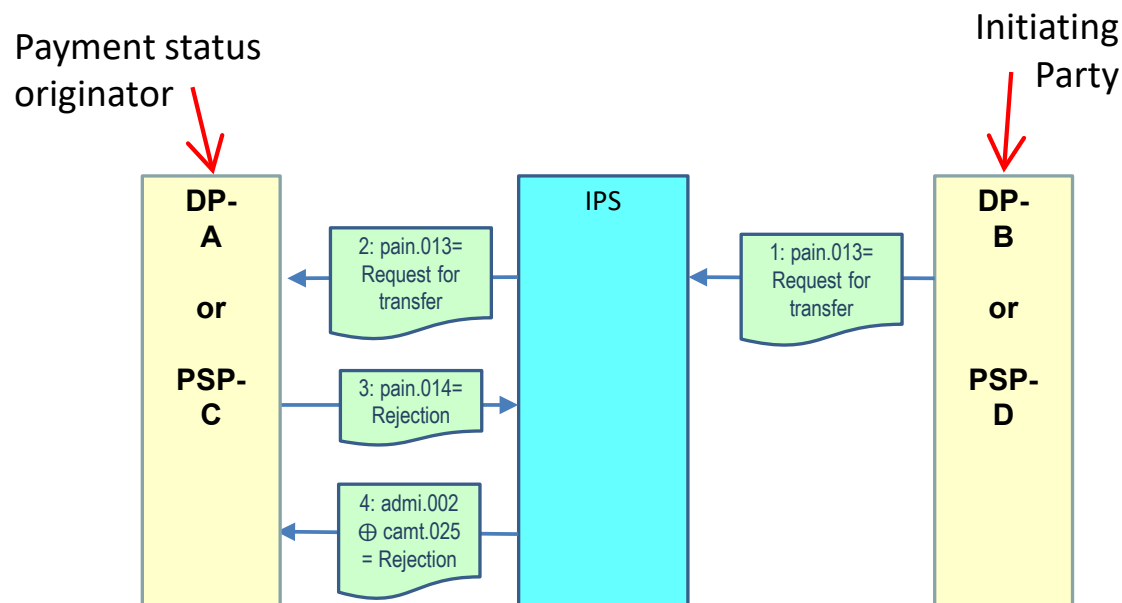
Payment status originator

Initiating Party

DP-A

or

PSP-C

IPS

DP-B

or

PSP-D

2: pain.013= Request for transfer

1: pain.013= Request for transfer

3: pain.014= Rejection

4: admi.002 $\oplus$ camt.025 = Rejection